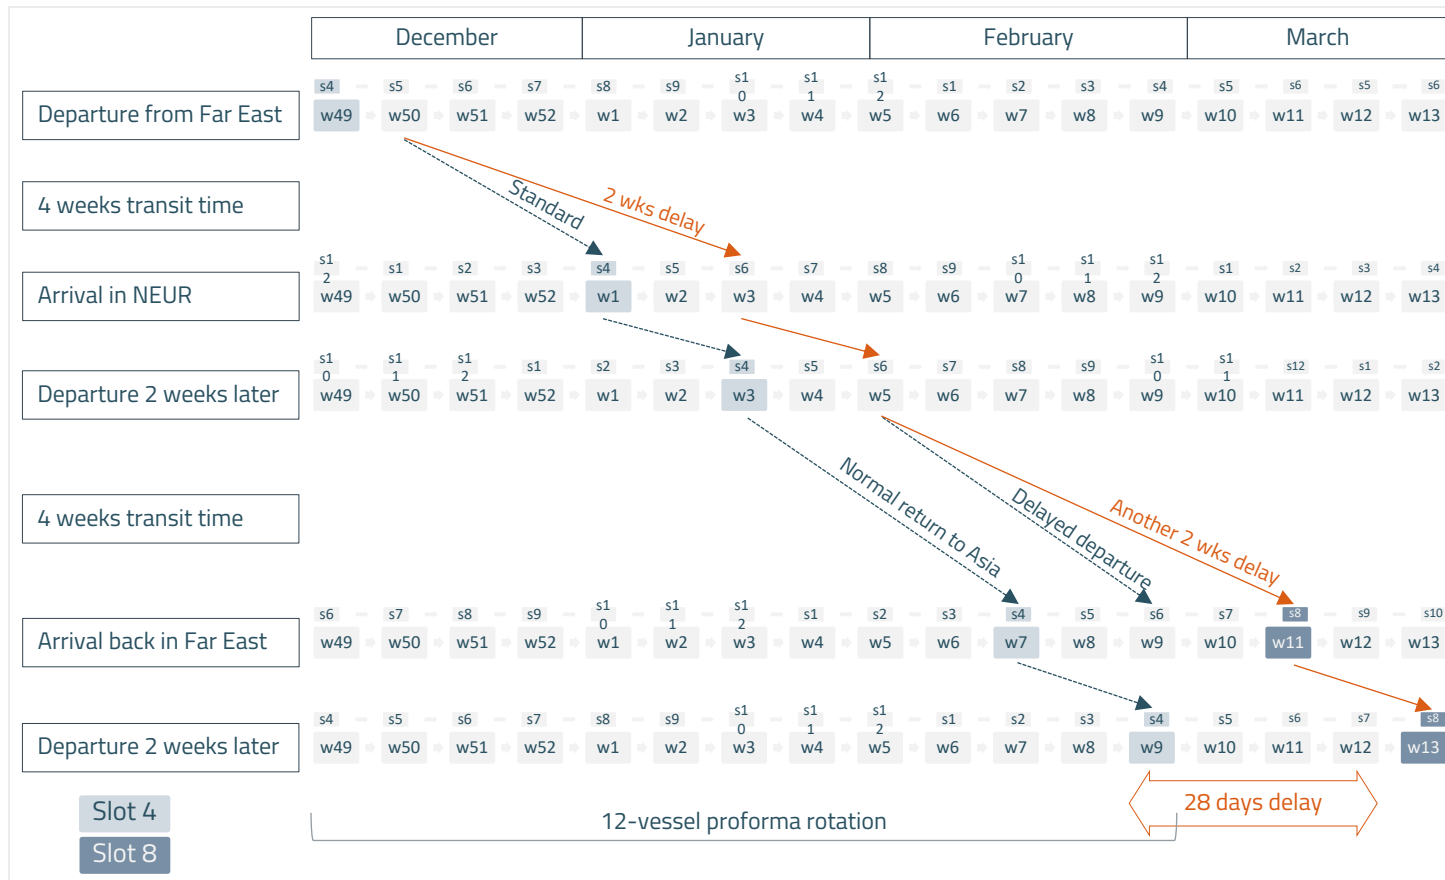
| | December | January | February | March |
|---|---|---|---|---|

Departure from Far East
s4 w49, s5 w50, s6 w51, s7 w52, s8 w1, s9 w2, s10 w3, s11 w4, s12 w5, s1 w6, s2 w7, s3 w8, s4 w9, s5 w10, s6 w11, s5 w12, s6 w13

4 weeks transit time

Standard
2 wks delay

Arrival in NEUR
s12 w49, s1 w50, s2 w51, s3 w52, s4 w1, s5 w2, s6 w3, s7 w4, s8 w5, s9 w6, s10 w7, s11 w8, s12 w9, s1 w10, s2 w11, s3 w12, s4 w13

Departure 2 weeks later
s10 w49, s11 w50, s12 w51, s1 w52, s2 w1, s3 w2, s4 w3, s5 w4, s6 w5, s7 w6, s8 w7, s9 w8, s10 w9, s11 w10, s12 w11, s1 w12, s2 w13

4 weeks transit time

Normal return to Asia
Delayed departure
Another 2 wks delay

Arrival back in Far East
s6 w49, s7 w50, s8 w51, s9 w52, s10 w1, s11 w2, s12 w3, s1 w4, s2 w5, s3 w6, s4 w7, s5 w8, s6 w9, s7 w10, s8 w11, s9 w12, s10 w13

Departure 2 weeks later
s4 w49, s5 w50, s6 w51, s7 w52, s8 w1, s9 w2, s10 w3, s11 w4, s12 w5, s1 w6, s2 w7, s3 w8, s4 w9, s5 w10, s6 w11, s7 w12, s8 w13

Slot 4
Slot 8

12-vessel proforma rotation

28 days delay